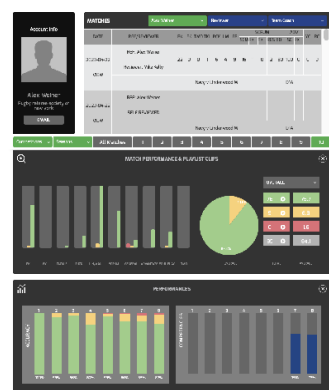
Account Info

Alex Walker

EMAIL

MATCHES

Alex Walker

DATE

R1: Alex Walker

Versus: Vitu Sato

Rarely Underrated %

R1P Alex Walker

Rarely Underrated %

All Matches

1

2

3

4

5

6

7

8

MATCH PERFORMANCE & PLAYLIST CLIPS

PERFORMANCES

1

2

3

4

5

6

7

8